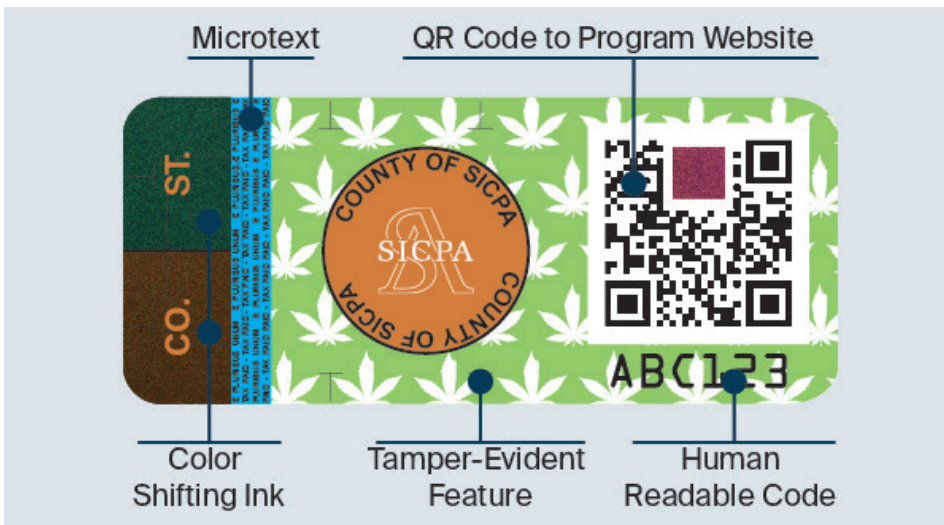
Microtext

QR Code to Program Website

ST.

CO.

TAX PAID · E PLURIBUS UNUM · TAX PAID · E PLURIBUS UNUM

COUNTY OF SICPA

SICPA

COUNTY OF SICPA

ABC123

Color Shifting Ink

Tamper-Evident Feature

Human Readable Code